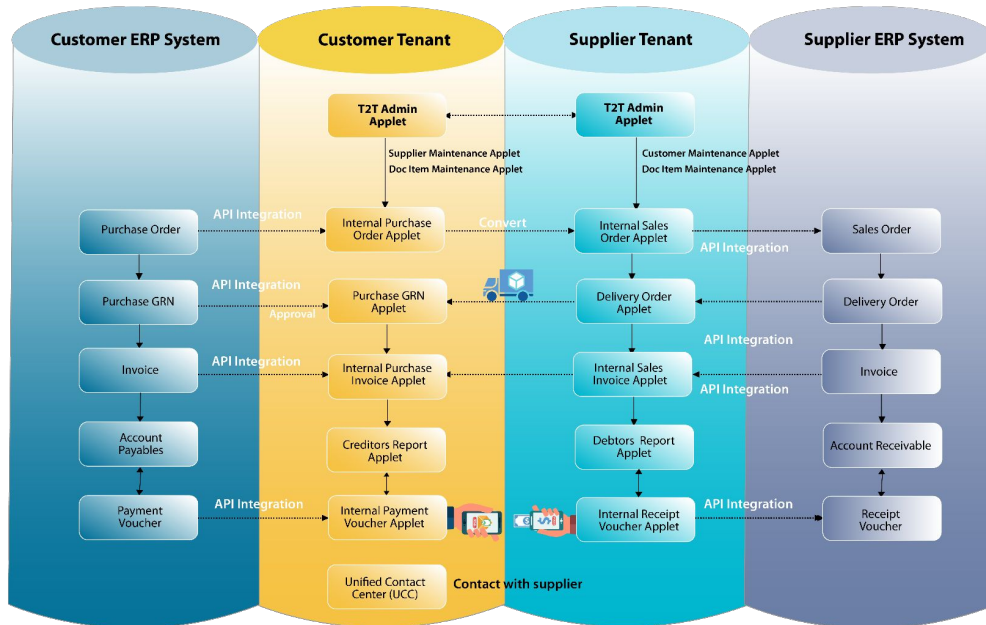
Customer ERP System

Customer Tenant

Supplier Tenant

Supplier ERP System

T2T Admin Applet

T2T Admin Applet

Supplier Maintenance Applet
Doc Item Maintenance Applet

Customer Maintenance Applet
Doc Item Maintenance Applet

Purchase Order

API Integration

Internal Purchase Order Applet

Convert

Internal Sales Order Applet

API Integration

Sales Order

Purchase GRN

API Integration

Approval

Purchase GRN Applet

Delivery Order Applet

Delivery Order

API Integration

Invoice

API Integration

Internal Purchase Invoice Applet

Internal Sales Invoice Applet

API Integration

Invoice

Account Payables

Creditors Report Applet

Debtors Report Applet

Account Receivable

Payment Voucher

API Integration

Internal Payment Voucher Applet

Internal Receipt Voucher Applet

API Integration

Receipt Voucher

Unified Contact Center (UCC)

Contact with supplier